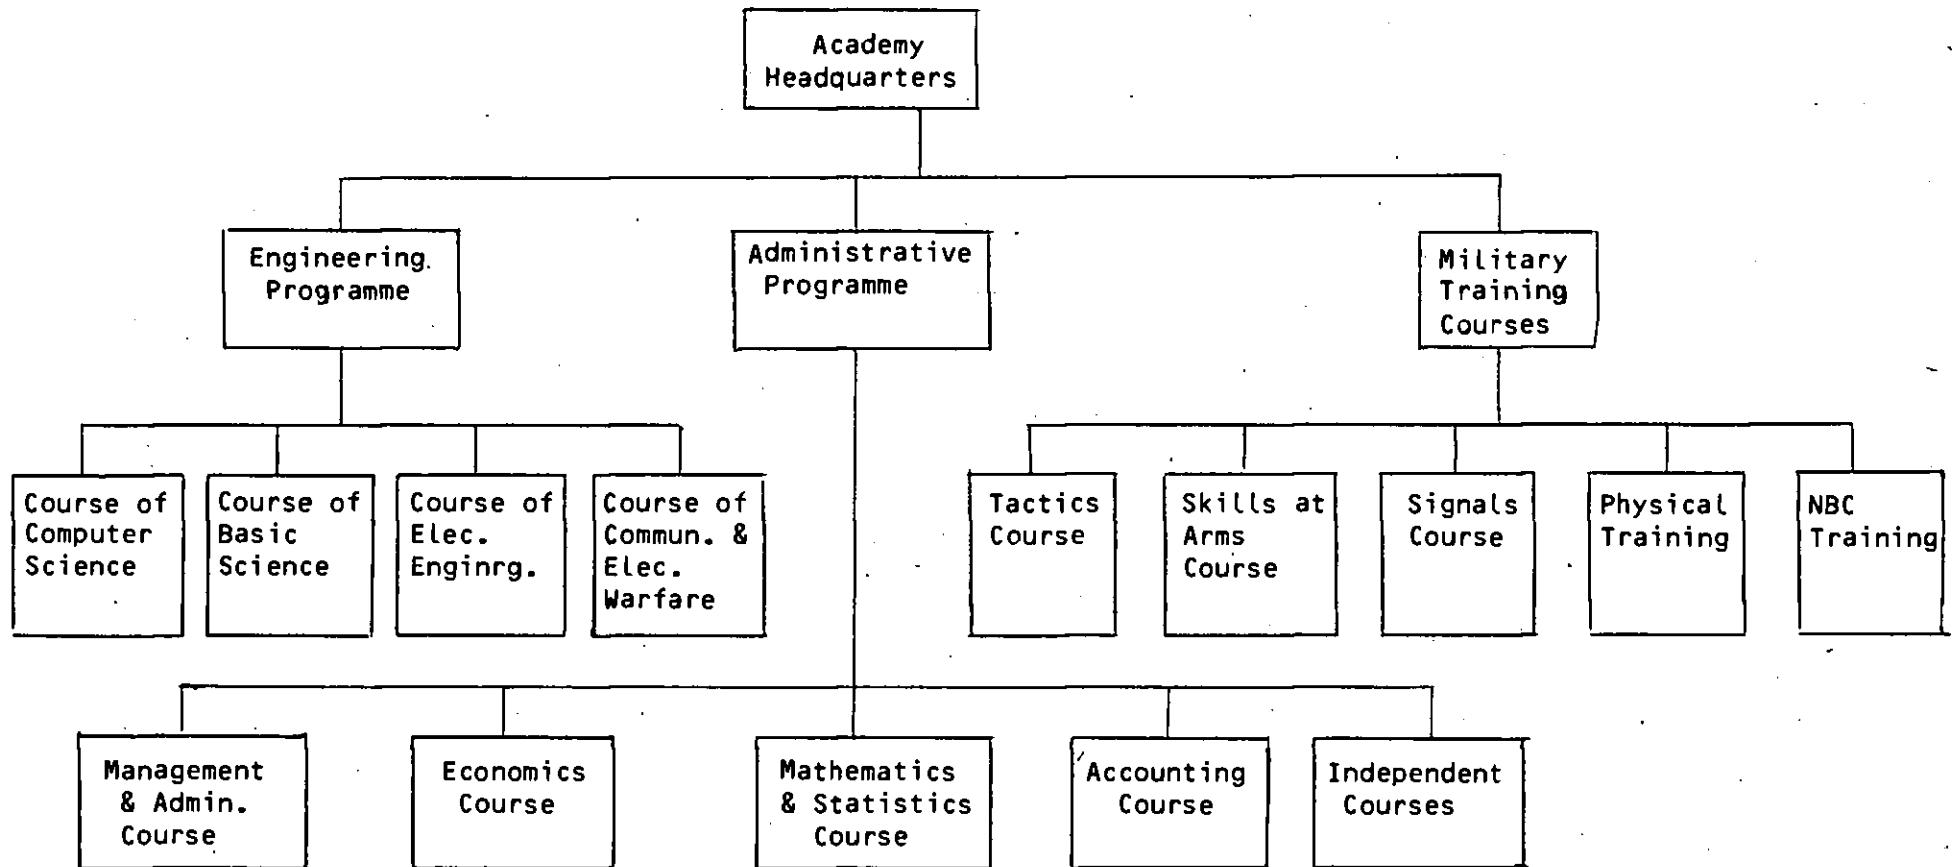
Academy Headquarters

Engineering Programme

Administrative Programme

Military Training Courses

Course of Computer Science

Course of Basic Science

Course of Elec. Enginrg.

Course of Commun. & Elec. Warfare

Tactics Course

Skills at Arms Course

Signals Course

Physical Training

NBC Training

Management & Admin. Course

Economics Course

Mathematics & Statistics Course

Accounting Course

Independent Courses